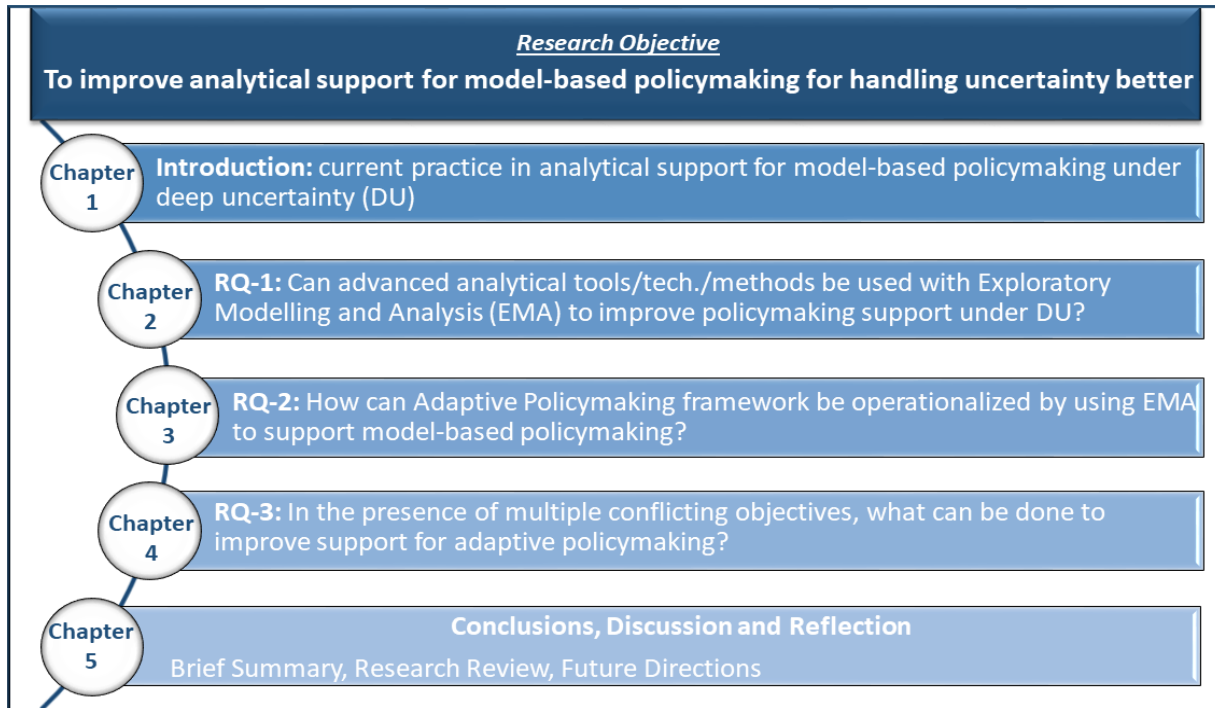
Research Objective
To improve analytical support for model-based policymaking for handling uncertainty better

Chapter 1
Introduction: current practice in analytical support for model-based policymaking under deep uncertainty (DU)

Chapter 2
RQ-1: Can advanced analytical tools/tech./methods be used with Exploratory Modelling and Analysis (EMA) to improve policymaking support under DU?

Chapter 3
RQ-2: How can Adaptive Policymaking framework be operationalized by using EMA to support model-based policymaking?

Chapter 4
RQ-3: In the presence of multiple conflicting objectives, what can be done to improve support for adaptive policymaking?

Chapter 5
Conclusions, Discussion and Reflection
Brief Summary, Research Review, Future Directions